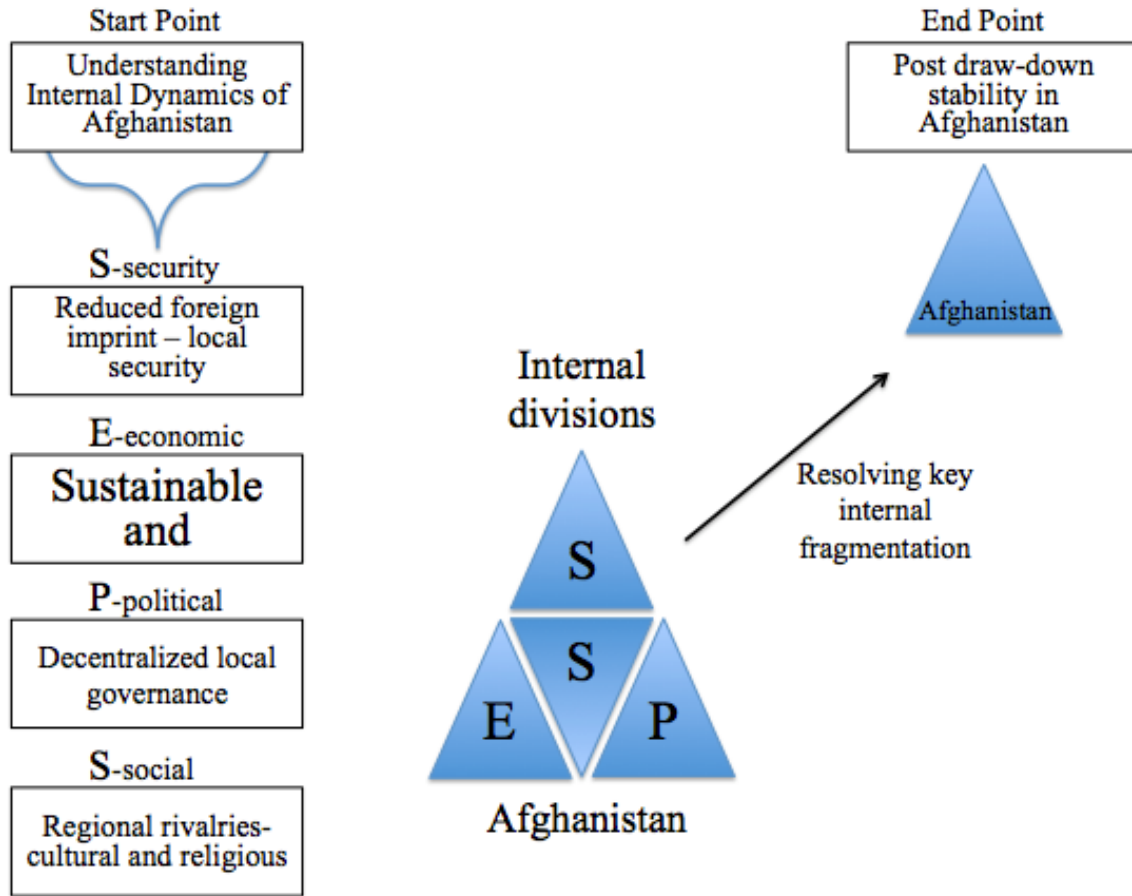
Start Point

Understanding Internal Dynamics of Afghanistan

S-security

Reduced foreign imprint – local security

E-economic

Sustainable and

P-political

Decentralized local governance

S-social

Regional rivalries-cultural and religious

Internal divisions

S

S

E

P

Afghanistan

Resolving key internal fragmentation

End Point

Post draw-down stability in Afghanistan

Afghanistan